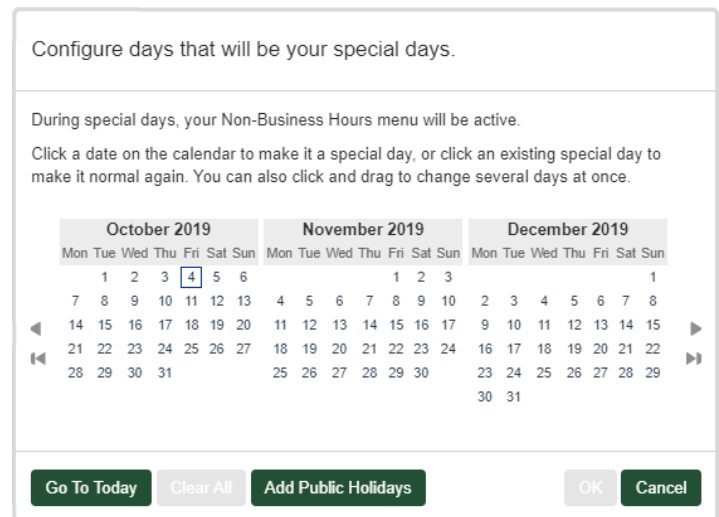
Configure days that will be your special days.

During special days, your Non-Business Hours menu will be active.

Click a date on the calendar to make it a special day, or click an existing special day to make it normal again. You can also click and drag to change several days at once.

October 2019

| Mon | Tue | Wed | Thu | Fri | Sat | Sun |
|---|---|---|---|---|---|---|
| | 1 | 2 | 3 | 4 | 5 | 6 |
| 7 | 8 | 9 | 10 | 11 | 12 | 13 |
| 14 | 15 | 16 | 17 | 18 | 19 | 20 |
| 21 | 22 | 23 | 24 | 25 | 26 | 27 |
| 28 | 29 | 30 | 31 | | | |

November 2019

| Mon | Tue | Wed | Thu | Fri | Sat | Sun |
|---|---|---|---|---|---|---|
| | | | | 1 | 2 | 3 |
| 4 | 5 | 6 | 7 | 8 | 9 | 10 |
| 11 | 12 | 13 | 14 | 15 | 16 | 17 |
| 18 | 19 | 20 | 21 | 22 | 23 | 24 |
| 25 | 26 | 27 | 28 | 29 | 30 | |

December 2019

| Mon | Tue | Wed | Thu | Fri | Sat | Sun |
|---|---|---|---|---|---|---|
| | | | | | | 1 |
| 2 | 3 | 4 | 5 | 6 | 7 | 8 |
| 9 | 10 | 11 | 12 | 13 | 14 | 15 |
| 16 | 17 | 18 | 19 | 20 | 21 | 22 |
| 23 | 24 | 25 | 26 | 27 | 28 | 29 |
| 30 | 31 | | | | | |

Go To Today Clear All Add Public Holidays OK Cancel